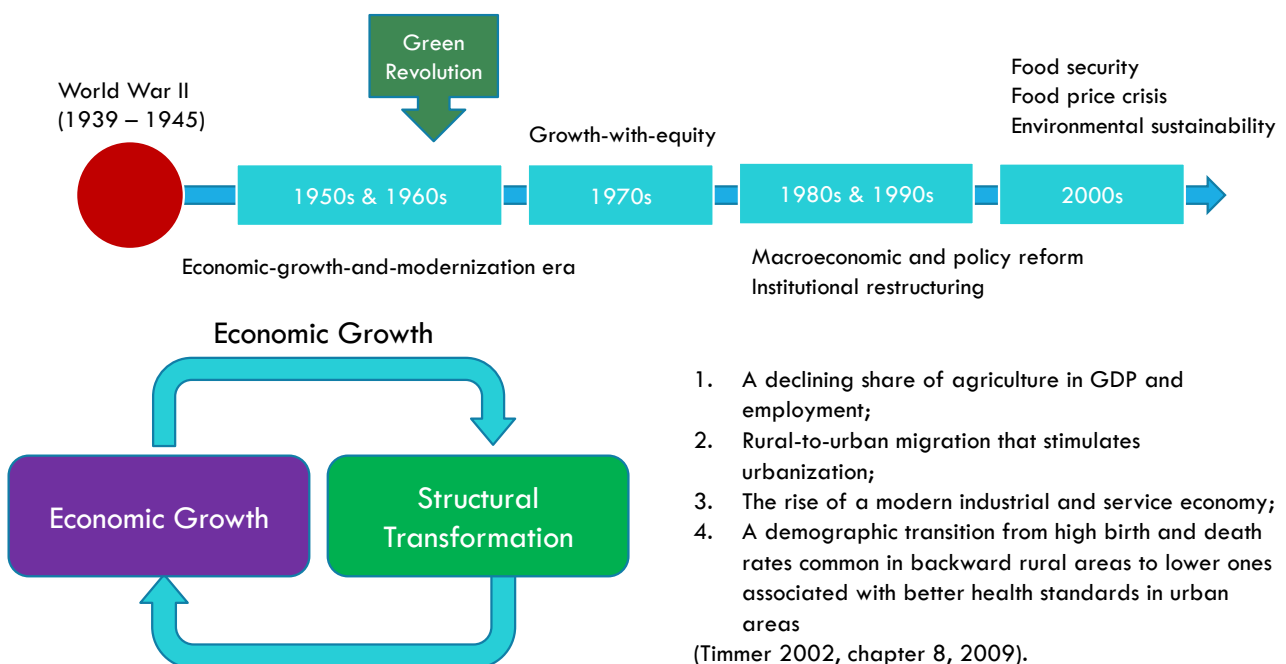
World War II
(1939 – 1945)

Green Revolution

1950s & 1960s

Economic-growth-and-modernization era

Growth-with-equity

1970s

1980s & 1990s

Macroeconomic and policy reform
Institutional restructuring

Food security
Food price crisis
Environmental sustainability

2000s

Economic Growth

Economic Growth

Structural Transformation

1. A declining share of agriculture in GDP and employment;
2. Rural-to-urban migration that stimulates urbanization;
3. The rise of a modern industrial and service economy;
4. A demographic transition from high birth and death rates common in backward rural areas to lower ones associated with better health standards in urban areas

(Timmer 2002, chapter 8, 2009).